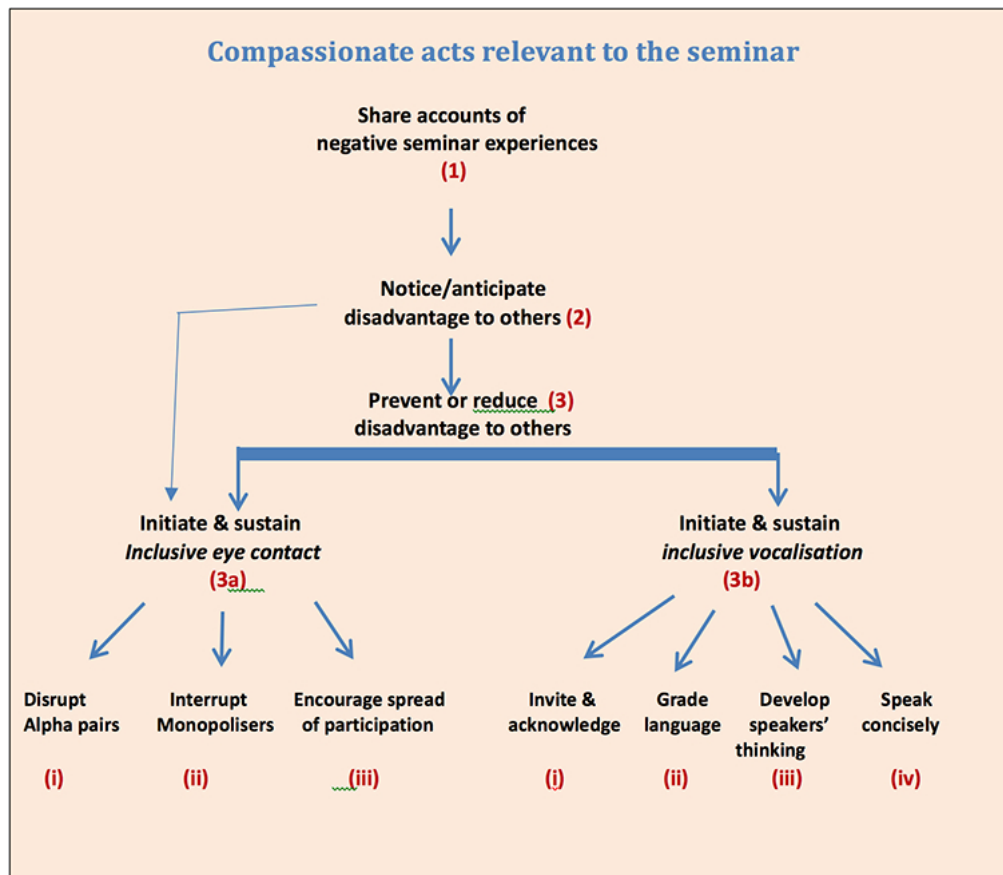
Compassionate acts relevant to the seminar

Share accounts of negative seminar experiences
(1)

Notice/anticipate disadvantage to others (2)

Prevent or reduce (3) disadvantage to others

Initiate & sustain
*Inclusive eye contact*
(3a)

Disrupt Alpha pairs
(i)

Interrupt Monopolisers
(ii)

Encourage spread of participation
(iii)

Initiate & sustain
*inclusive vocalisation*
(3b)

Invite & acknowledge
(i)

Grade language
(ii)

Develop speakers' thinking
(iii)

Speak concisely
(iv)